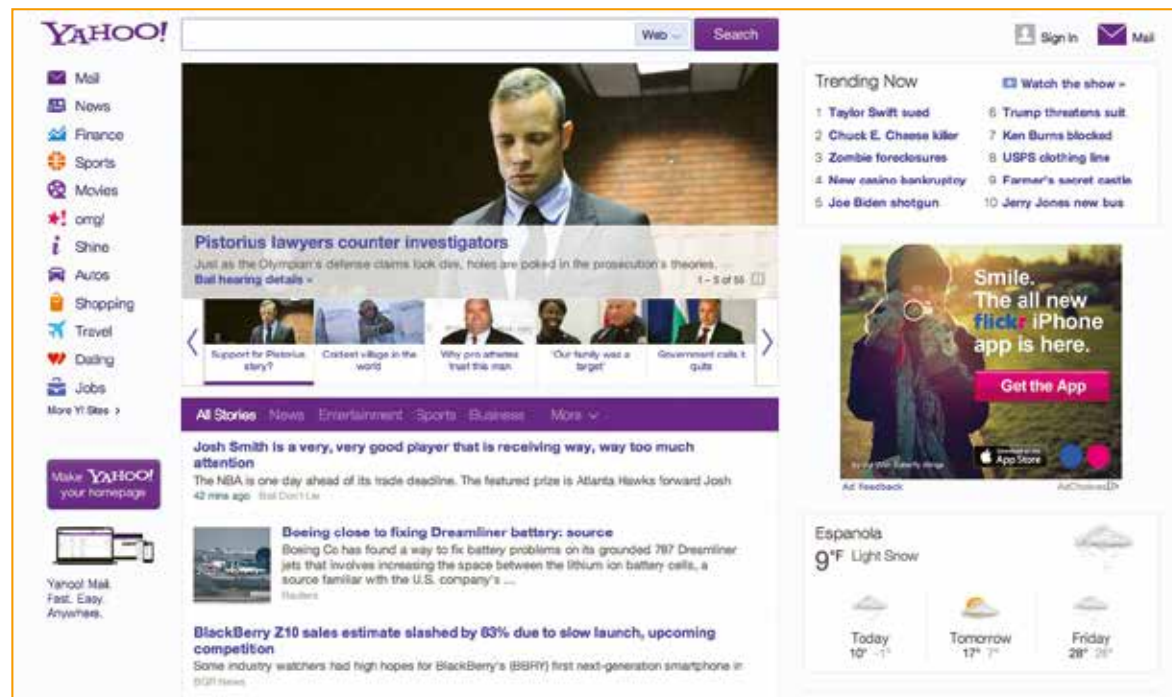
YAHOO!

Web

Search

Sign In

Mail

Mail
News
Finance
Sports
Movies
omg!
Shine
Autos
Shopping
Travel
Dating
Jobs
More Y! Sites >

Make YAHOO! your homepage

Yahoo! Mail. Fast. Easy. Anywhere.

Pistorius lawyers counter investigators

Just as the Olympian's defense claims look dire, holes are poked in the prosecution's theories.

Bail hearing details »

1 - 5 of 55

Support for Pistorius story?

Coldest village in the world

Why pro athletes trust this man

'Our family was a target'

Government calls it quits

All Stories News Entertainment Sports Business More

Josh Smith is a very, very good player that is receiving way, way too much attention

The NBA is one day ahead of its trade deadline. The featured prize is Atlanta Hawks forward Josh

42 mins ago Ball Don't Lie

Boeing close to fixing Dreamliner battery: source

Boeing Co has found a way to fix battery problems on its grounded 787 Dreamliner jets that involves increasing the space between the lithium ion battery cells, a source familiar with the U.S. company's ...

Reuters

BlackBerry Z10 sales estimate slashed by 83% due to slow launch, upcoming competition

Some industry watchers had high hopes for BlackBerry's (BBRY) first next-generation smartphone in

BGR News

Trending Now

Watch the show »

1 Taylor Swift sued
2 Chuck E. Cheese killer
3 Zombie foreclosures
4 New casino bankruptcy
5 Joe Biden shotgun
6 Trump threatens suit
7 Ken Burns blocked
8 USPS clothing line
9 Farmer's secret castle
10 Jerry Jones new bus

Smile. The all new flickr iPhone app is here.

Get the App

App Store

Ad Feedback

AdChoices

Espanola

9°F Light Snow

Today 10° -1°

Tomorrow 17° 7°

Friday 28° 26°